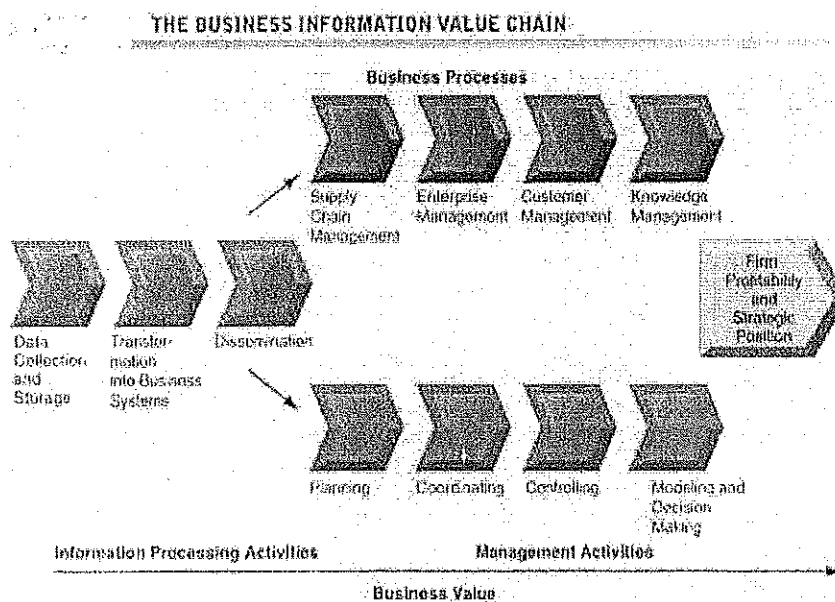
THE BUSINESS INFORMATION VALUE CHAIN

Business Processes

Supply Chain Management

Enterprise Management

Customer Management

Knowledge Management

Firm Profitability and Strategic Position

Data Collection and Storage

Transformation into Business Systems

Dissemination

Planning

Coordinating

Controlling

Modeling and Decision Making

Information Processing Activities

Management Activities

Business Value